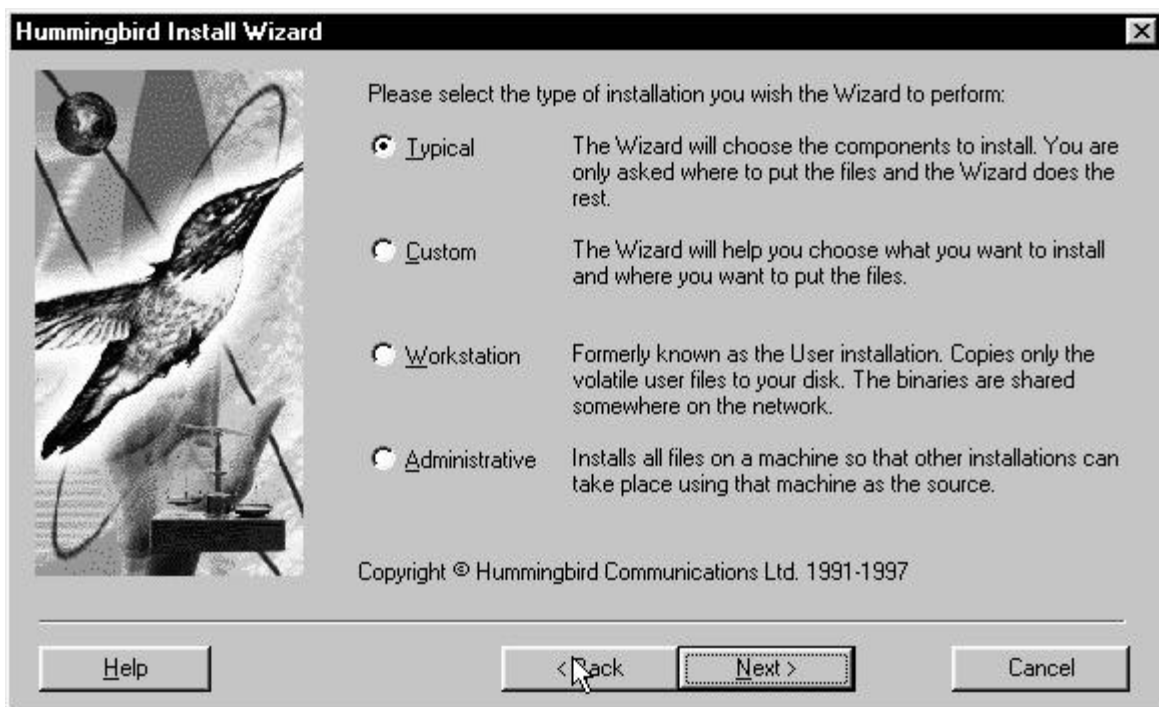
Hummingbird Install Wizard

Please select the type of installation you wish the Wizard to perform:

Typical
The Wizard will choose the components to install. You are only asked where to put the files and the Wizard does the rest.

Custom
The Wizard will help you choose what you want to install and where you want to put the files.

Workstation
Formerly known as the User installation. Copies only the volatile user files to your disk. The binaries are shared somewhere on the network.

Administrative
Installs all files on a machine so that other installations can take place using that machine as the source.

Copyright © Hummingbird Communications Ltd. 1991-1997

Help

< Back

Next >

Cancel